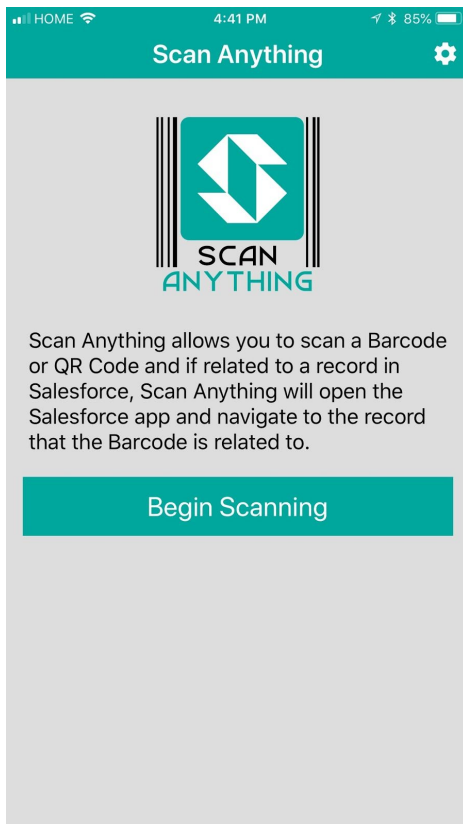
HOME 4:41 PM 85%

Scan Anything

SCAN
ANYTHING

Scan Anything allows you to scan a Barcode or QR Code and if related to a record in Salesforce, Scan Anything will open the Salesforce app and navigate to the record that the Barcode is related to.

Begin Scanning